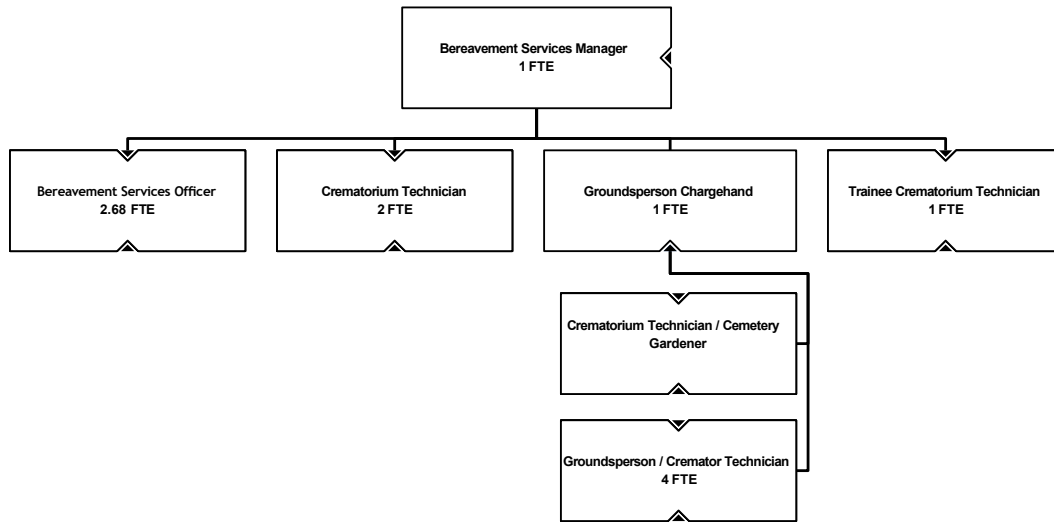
Bereavement Services Manager
1 FTE

Bereavement Services Officer
2.68 FTE

Crematorium Technician
2 FTE

Groundsperson Chargehand
1 FTE

Trainee Crematorium Technician
1 FTE

Crematorium Technician / Cemetery Gardener

Groundsperson / Cremator Technician
4 FTE